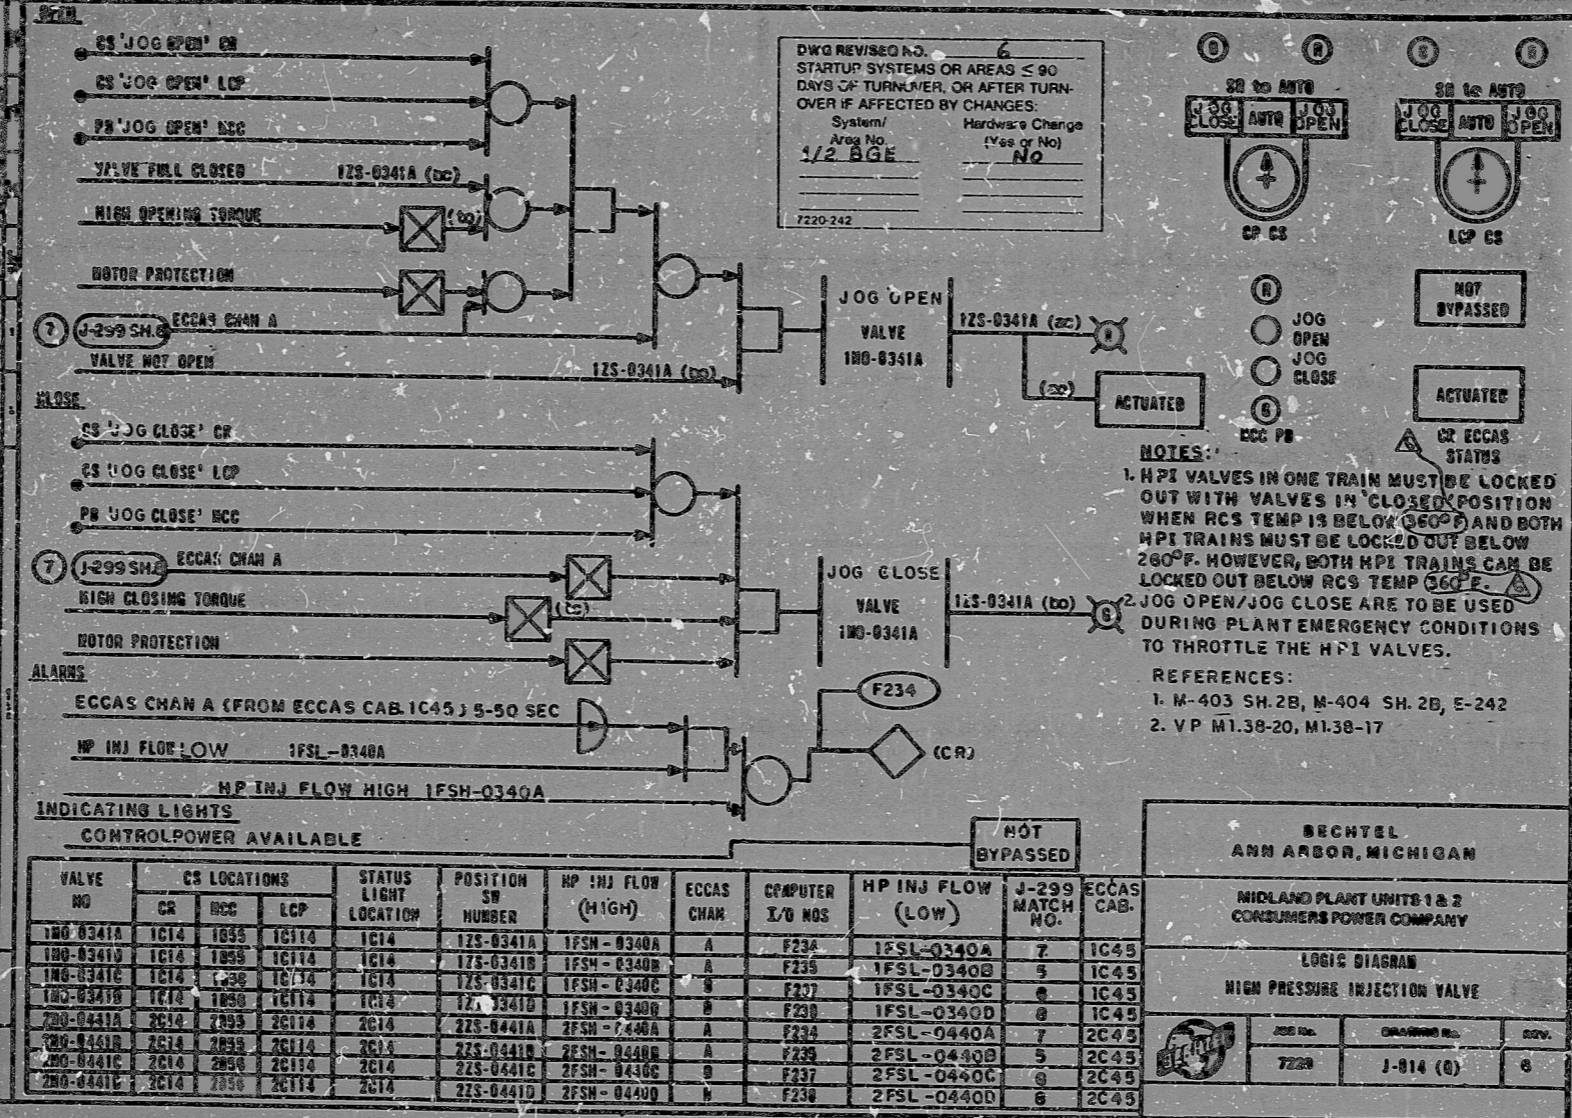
OPEN

CS 'JOG OPEN' CR

CS 'JOG OPEN' LCP

PB 'JOG OPEN' MCC

VALVE FULL CLOSED 1ZS-0341A (bc)

HIGH OPENING TORQUE (bo)

MOTOR PROTECTION

7 J-299 SH.6 ECCAS CHAN A

VALVE NOT OPEN 1ZS-0341A (bo)

JOG OPEN VALVE 1MO-0341A

1ZS-0341A (ac) R

(ac) ACTUATED

DWG REVISED NO. 6
STARTUP SYSTEMS OR AREAS ≤ 90 DAYS OF TURNOVER, OR AFTER TURNOVER IF AFFECTED BY CHANGES:

| System/ Area No. | Hardware Change (Yes or No) |
|---|---|
| 1/2 BGE | No |

7220-242

G R
SR to AUTO
JOG CLOSE AUTO JOG OPEN
CR CS

G R
SR to AUTO
JOG CLOSE AUTO JOG OPEN
LCP CS

R JOG OPEN
JOG CLOSE
G MCC PB

NOT BYPASSED

ACTUATED

CR ECCAS STATUS

CLOSE

CS 'JOG CLOSE' CR

CS 'JOG CLOSE' LCP

PB 'JOG CLOSE' MCC

7 J-299 SH.6 ECCAS CHAN A

HIGH CLOSING TORQUE (bc)

MOTOR PROTECTION

JOG CLOSE VALVE 1MO-0341A

1ZS-0341A (bo) G

NOTES:
1. HPI VALVES IN ONE TRAIN MUST BE LOCKED OUT WITH VALVES IN 'CLOSED' POSITION WHEN RCS TEMP IS BELOW 360°F AND BOTH HPI TRAINS MUST BE LOCKED OUT BELOW 260°F. HOWEVER, BOTH HPI TRAINS CAN BE LOCKED OUT BELOW RCS TEMP 360°F.
2. JOG OPEN/JOG CLOSE ARE TO BE USED DURING PLANT EMERGENCY CONDITIONS TO THROTTLE THE HPI VALVES.

REFERENCES:
1. M-403 SH.2B, M-404 SH. 2B, E-242
2. V P M1.38-20, M1.38-17

ALARMS

ECCAS CHAN A (FROM ECCAS CAB. 1C45) 5-50 SEC

HP INJ FLOW LOW 1FSL-0340A

HP INJ FLOW HIGH 1FSH-0340A

F234

(CR)

INDICATING LIGHTS

CONTROLPOWER AVAILABLE

NOT BYPASSED

| VALVE NO | CS LOCATIONS CR | MCC | LCP | STATUS LIGHT LOCATION | POSITION SW NUMBER | HP INJ FLOW (HIGH) | ECCAS CHAN | COMPUTER I/O NOS | HP INJ FLOW (LOW) | J-299 MATCH NO. | ECCAS CAB. |
|---|---|---|---|---|---|---|---|---|---|---|---|
| 1MO-0341A | 1C14 | 1B55 | 1C114 | 1C14 | 1ZS-0341A | 1FSH-0340A | A | F234 | 1FSL-0340A | 7 | 1C45 |
| 1MO-0341B | 1C14 | 1B55 | 1C114 | 1C14 | 1ZS-0341B | 1FSH-0340B | A | F235 | 1FSL-0340B | 5 | 1C45 |
| 1MO-0341C | 1C14 | 1B58 | 1C114 | 1C14 | 1ZS-0341C | 1FSH-0340C | B | F237 | 1FSL-0340C | 8 | 1C45 |
| 1MO-0341D | 1C14 | 1B58 | 1C114 | 1C14 | 1ZS-0341D | 1FSH-0340D | B | F238 | 1FSL-0340D | 6 | 1C45 |
| 2MO-0441A | 2C14 | 2B55 | 2C114 | 2C14 | 2ZS-0441A | 2FSH-0440A | A | F234 | 2FSL-0440A | 7 | 2C45 |
| 2MO-0441B | 2C14 | 2B55 | 2C114 | 2C14 | 2ZS-0441B | 2FSH-0440B | A | F235 | 2FSL-0440B | 5 | 2C45 |
| 2MO-0441C | 2C14 | 2B58 | 2C114 | 2C14 | 2ZS-0441C | 2FSH-0440C | B | F237 | 2FSL-0440C | 8 | 2C45 |
| 2MO-0441D | 2C14 | 2B58 | 2C114 | 2C14 | 2ZS-0441D | 2FSH-0440D | B | F238 | 2FSL-0440D | 6 | 2C45 |

BECHTEL
ANN ARBOR, MICHIGAN

MIDLAND PLANT UNITS 1 & 2
CONSUMERS POWER COMPANY

LOGIC DIAGRAM
HIGH PRESSURE INJECTION VALVE

BECHTEL
JOB No. 7220
DRAWING No. J-814 (Q)
REV. 6